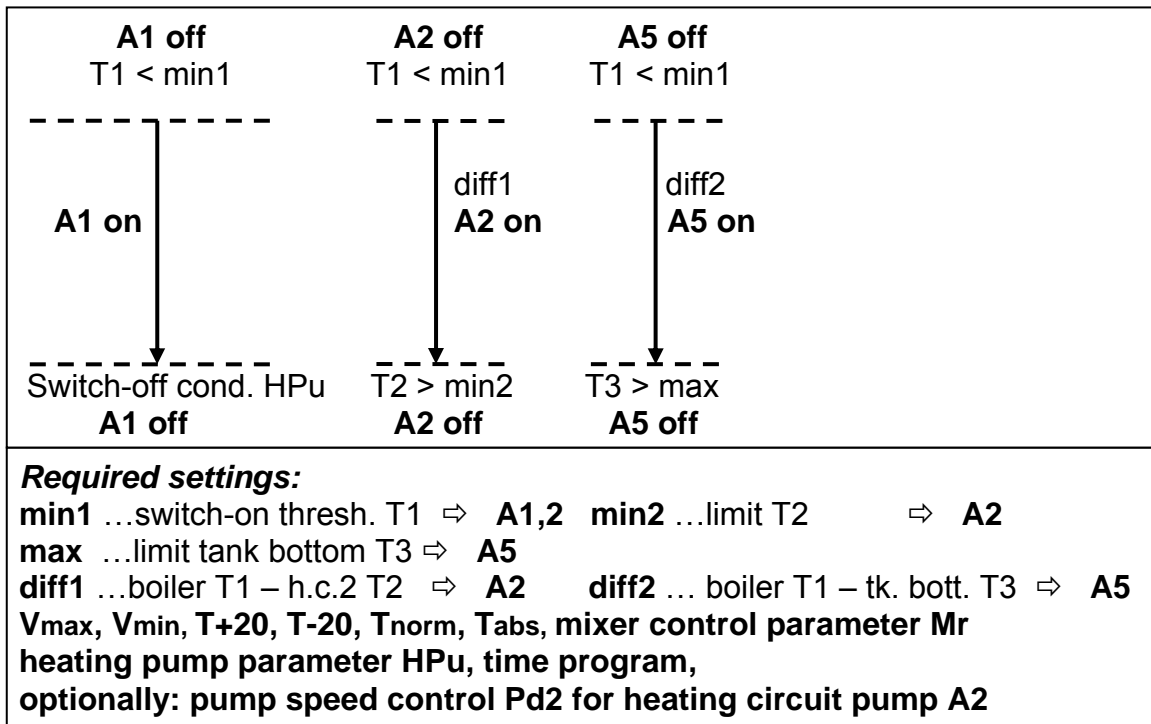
A1 off
T1 < min1

A2 off
T1 < min1

A5 off
T1 < min1

A1 on

diff1
A2 on

diff2
A5 on

Switch-off cond. HPu
A1 off

T2 > min2
A2 off

T3 > max
A5 off

*Required settings:*
**min1** …switch-on thresh. T1 ⇨ **A1,2** **min2** …limit T2 ⇨ **A2**
**max** …limit tank bottom T3 ⇨ **A5**
**diff1** …boiler T1 – h.c.2 T2 ⇨ **A2** **diff2** … boiler T1 – tk. bott. T3 ⇨ **A5**
**Vmax, Vmin, T+20, T-20, Tnorm, Tabs, mixer control parameter Mr**
**heating pump parameter HPu, time program,**
**optionally: pump speed control Pd2 for heating circuit pump A2**